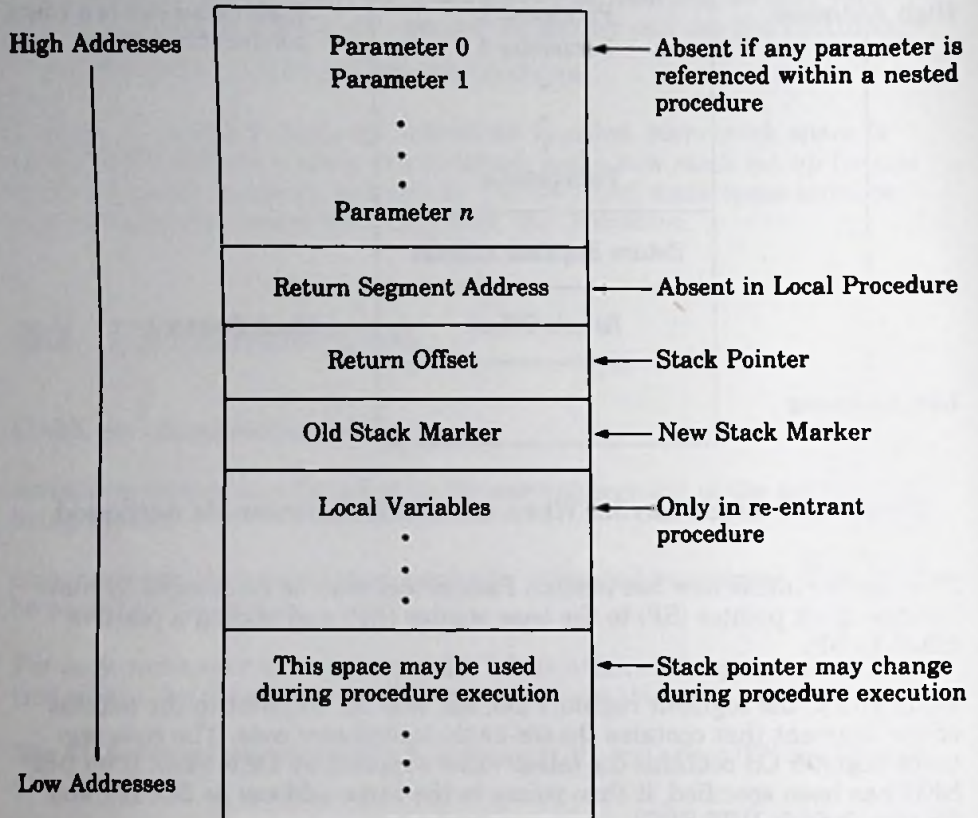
High Addresses

Parameter 0
Parameter 1
•
•
•
Parameter $n$

Absent if any parameter is referenced within a nested procedure

Return Segment Address

Absent in Local Procedure

Return Offset

Stack Pointer

Old Stack Marker

New Stack Marker

Local Variables
•
•
•

Only in re-entrant procedure

This space may be used during procedure execution
•
•
•

Stack pointer may change during procedure execution

Low Addresses